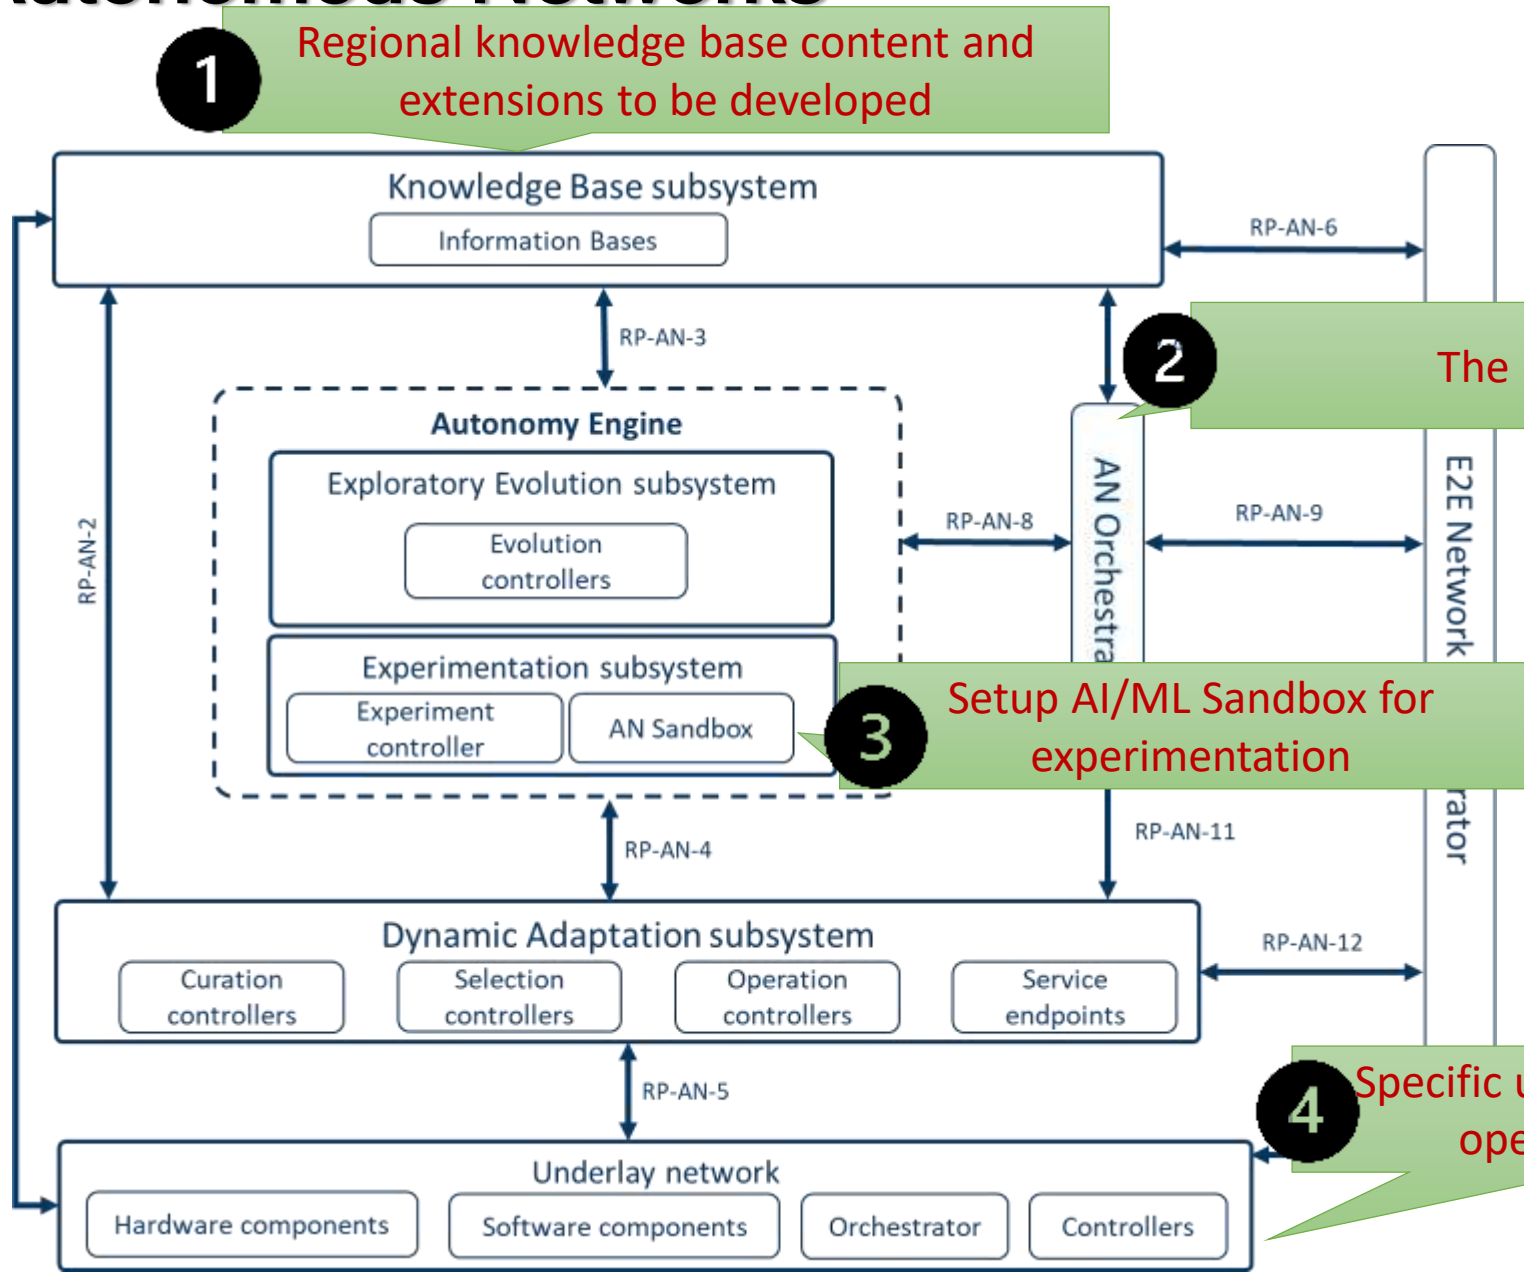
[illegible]

1 Regional knowledge base content and extensions to be developed

Knowledge Base subsystem
Information Bases

RP-AN-6

RP-AN-3

2 The

Autonomy Engine
Exploratory Evolution subsystem
Evolution controllers

RP-AN-2

RP-AN-8

AN Orchestra

RP-AN-9

E2E Network

Experimentation subsystem
Experiment controller
AN Sandbox

3 Setup AI/ML Sandbox for experimentation

rator

RP-AN-4

RP-AN-11

Dynamic Adaptation subsystem
Curation controllers
Selection controllers
Operation controllers
Service endpoints

RP-AN-12

RP-AN-5

4 Specific
ope

Underlay network
Hardware components
Software components
Orchestrator
Controllers